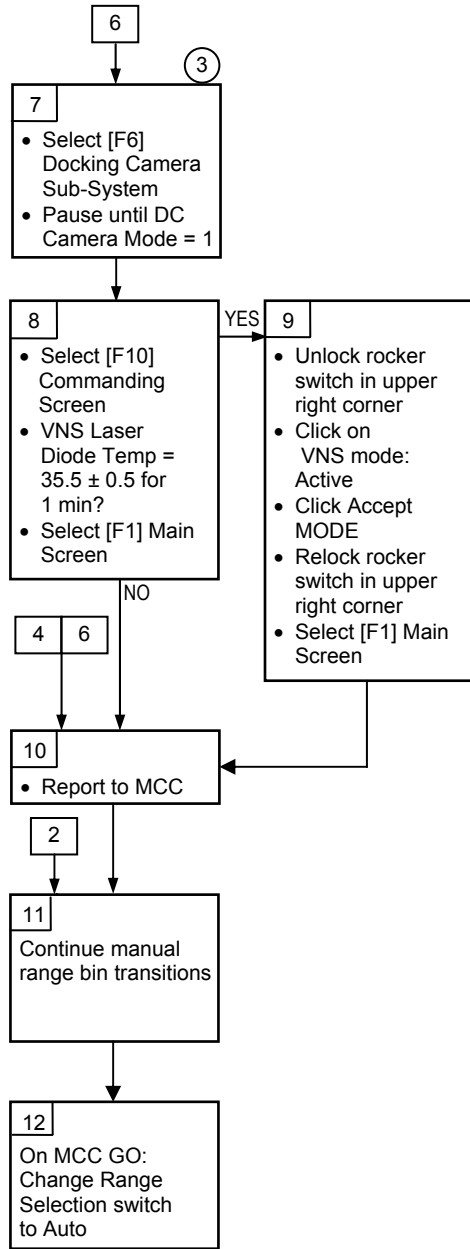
6

3

7
• Select [F6] Docking Camera Sub-System
• Pause until DC Camera Mode = 1

8
• Select [F10] Commanding Screen
• VNS Laser Diode Temp = 35.5 ± 0.5 for 1 min?
• Select [F1] Main Screen

YES

9
• Unlock rocker switch in upper right corner
• Click on VNS mode: Active
• Click Accept MODE
• Relock rocker switch in upper right corner
• Select [F1] Main Screen

NO

4

6

10
• Report to MCC

2

11
Continue manual range bin transitions

12
On MCC GO: Change Range Selection switch to Auto